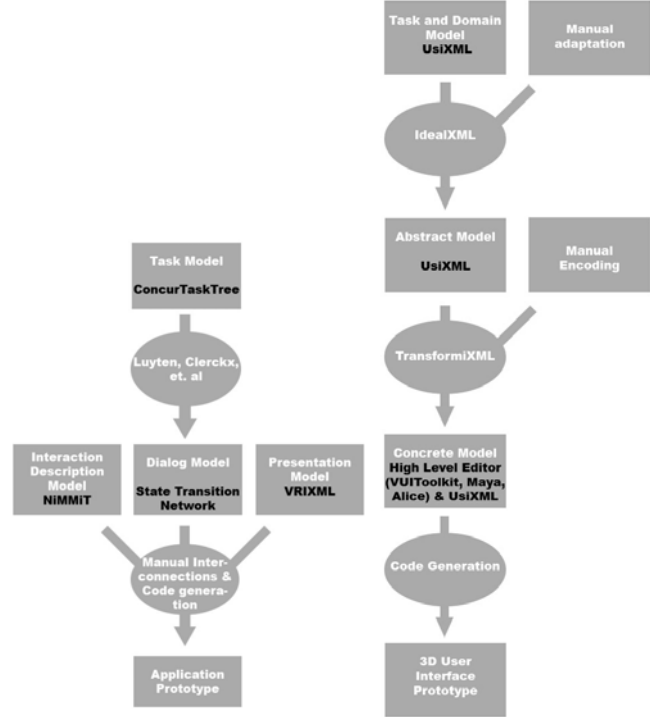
Task and Domain Model
UsiXML

Manual adaptation

IdealXML

Abstract Model
UsiXML

Manual Encoding

TransformiXML

Concrete Model
High Level Editor (VUIToolkit, Maya, Alice) & UsiXML

Code Generation

3D User Interface Prototype

Task Model
ConcurTaskTree

Luyten, Clerckx, et. al

Interaction Description Model
NiMMiT

Dialog Model
State Transition Network

Presentation Model
VRIXML

Manual Interconnections & Code generation

Application Prototype